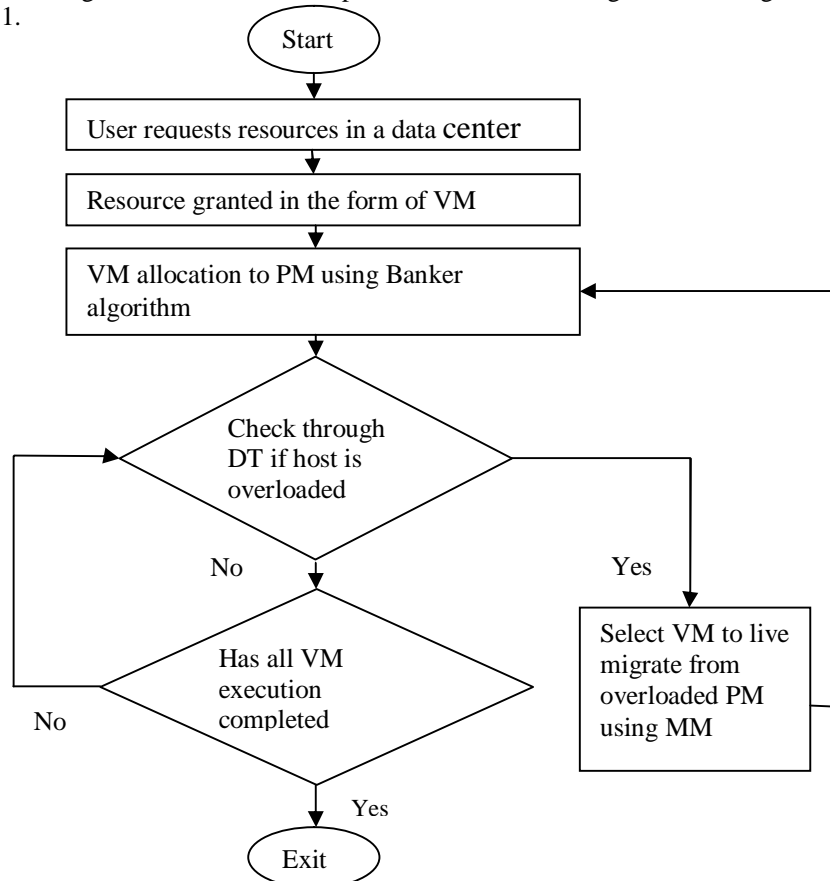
1.

Start

User requests resources in a data center

Resource granted in the form of VM

VM allocation to PM using Banker algorithm

Check through DT if host is overloaded

No

Yes

Has all VM execution completed

No

Select VM to live migrate from overloaded PM using MM

Yes

Exit